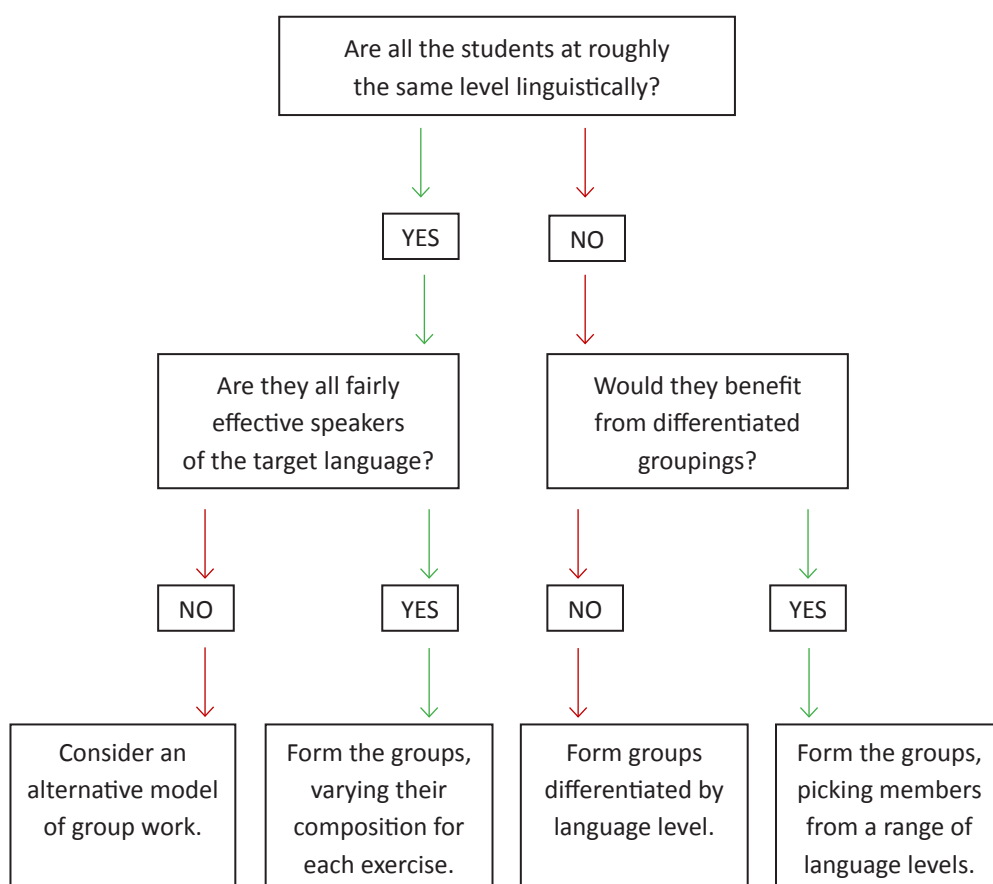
Are all the students at roughly the same level linguistically?

YES

NO

Are they all fairly effective speakers of the target language?

Would they benefit from differentiated groupings?

NO

YES

NO

YES

Consider an alternative model of group work.

Form the groups, varying their composition for each exercise.

Form groups differentiated by language level.

Form the groups, picking members from a range of language levels.